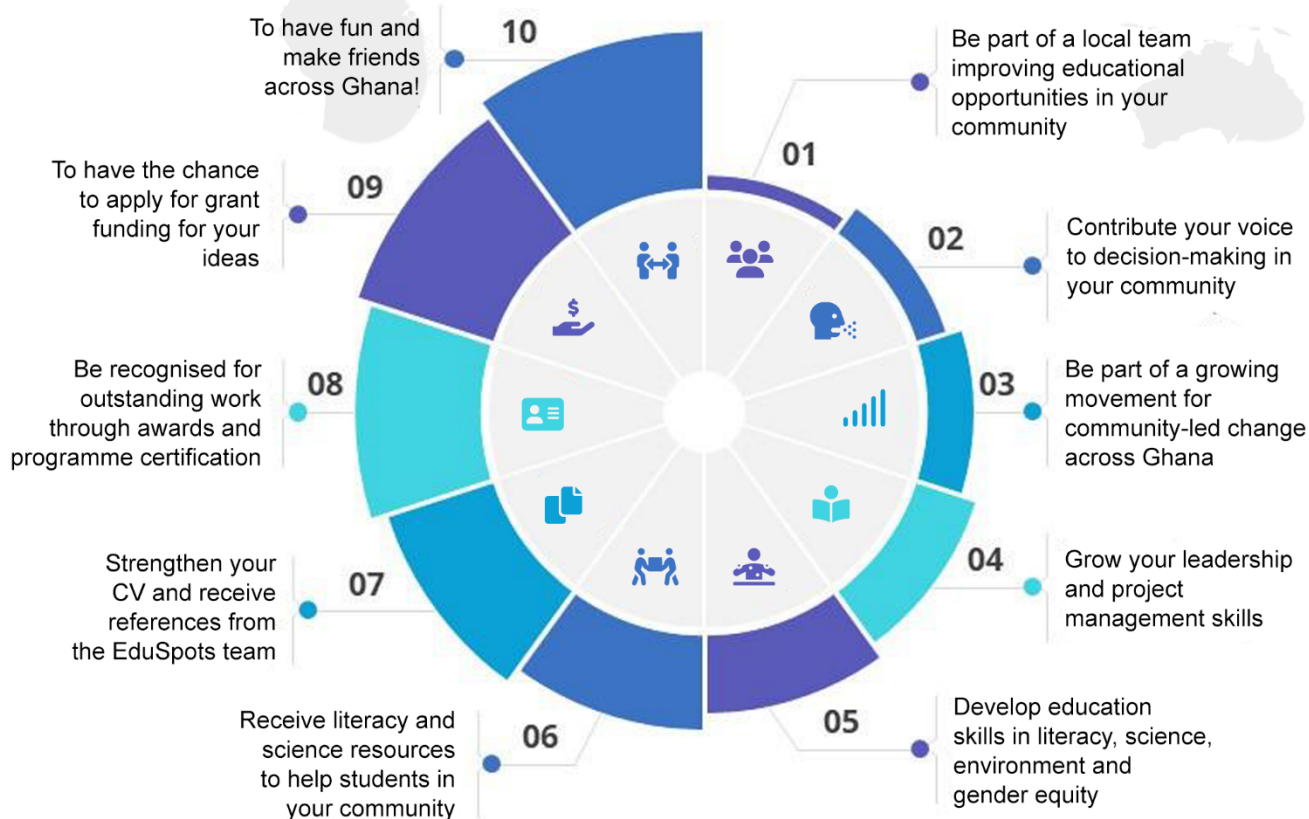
01

Be part of a local team improving educational opportunities in your community

02

Contribute your voice to decision-making in your community

03

Be part of a growing movement for community-led change across Ghana

04

Grow your leadership and project management skills

05

Develop education skills in literacy, science, environment and gender equity

06

Receive literacy and science resources to help students in your community

07

Strengthen your CV and receive references from the EduSpots team

08

Be recognised for outstanding work through awards and programme certification

09

To have the chance to apply for grant funding for your ideas

10

To have fun and make friends across Ghana!